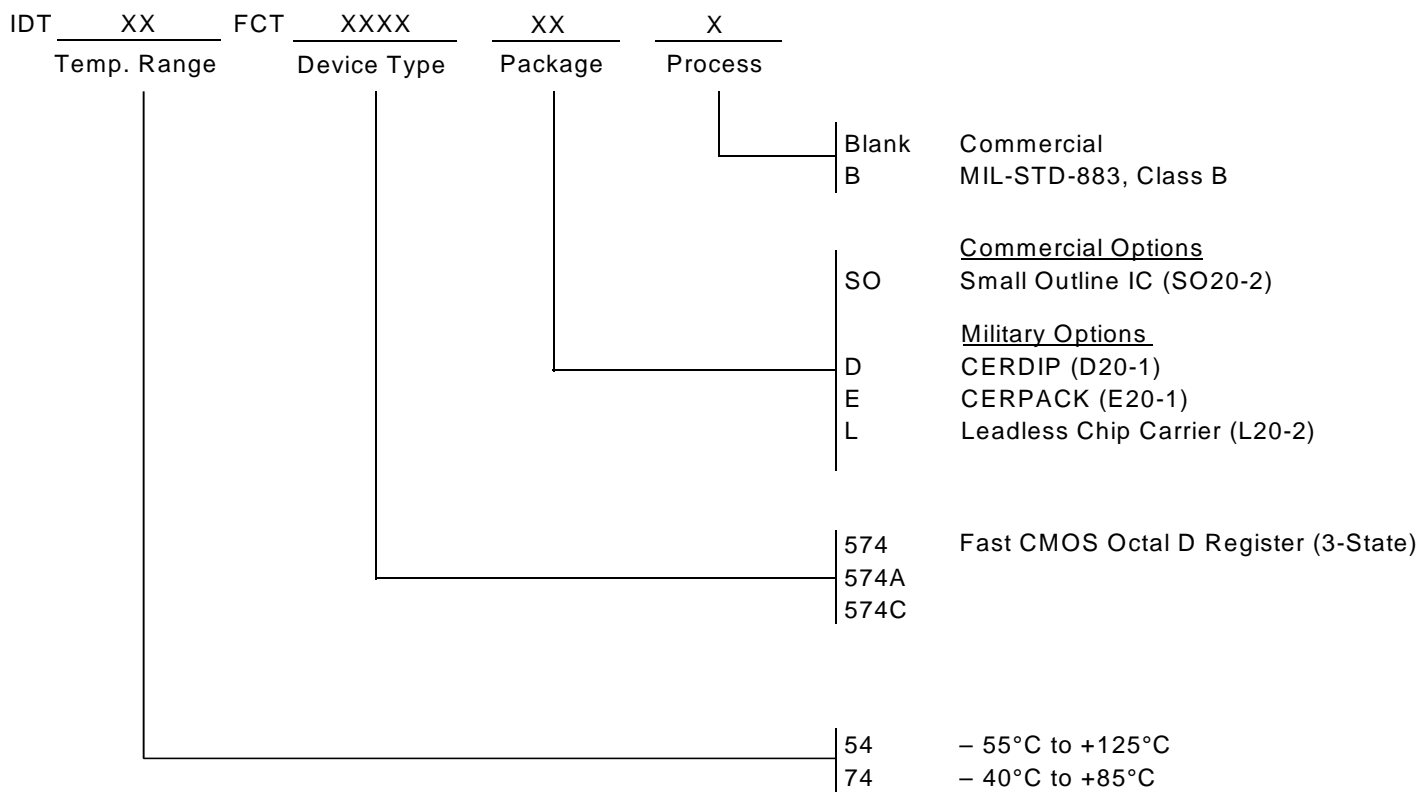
IDT XX FCT XXXX XX X
Temp. Range Device Type Package Process

Blank Commercial
B MIL-STD-883, Class B

Commercial Options
SO Small Outline IC (SO20-2)

Military Options
D CERDIP (D20-1)
E CERPACK (E20-1)
L Leadless Chip Carrier (L20-2)

574 Fast CMOS Octal D Register (3-State)
574A
574C

54 – 55°C to +125°C
74 – 40°C to +85°C